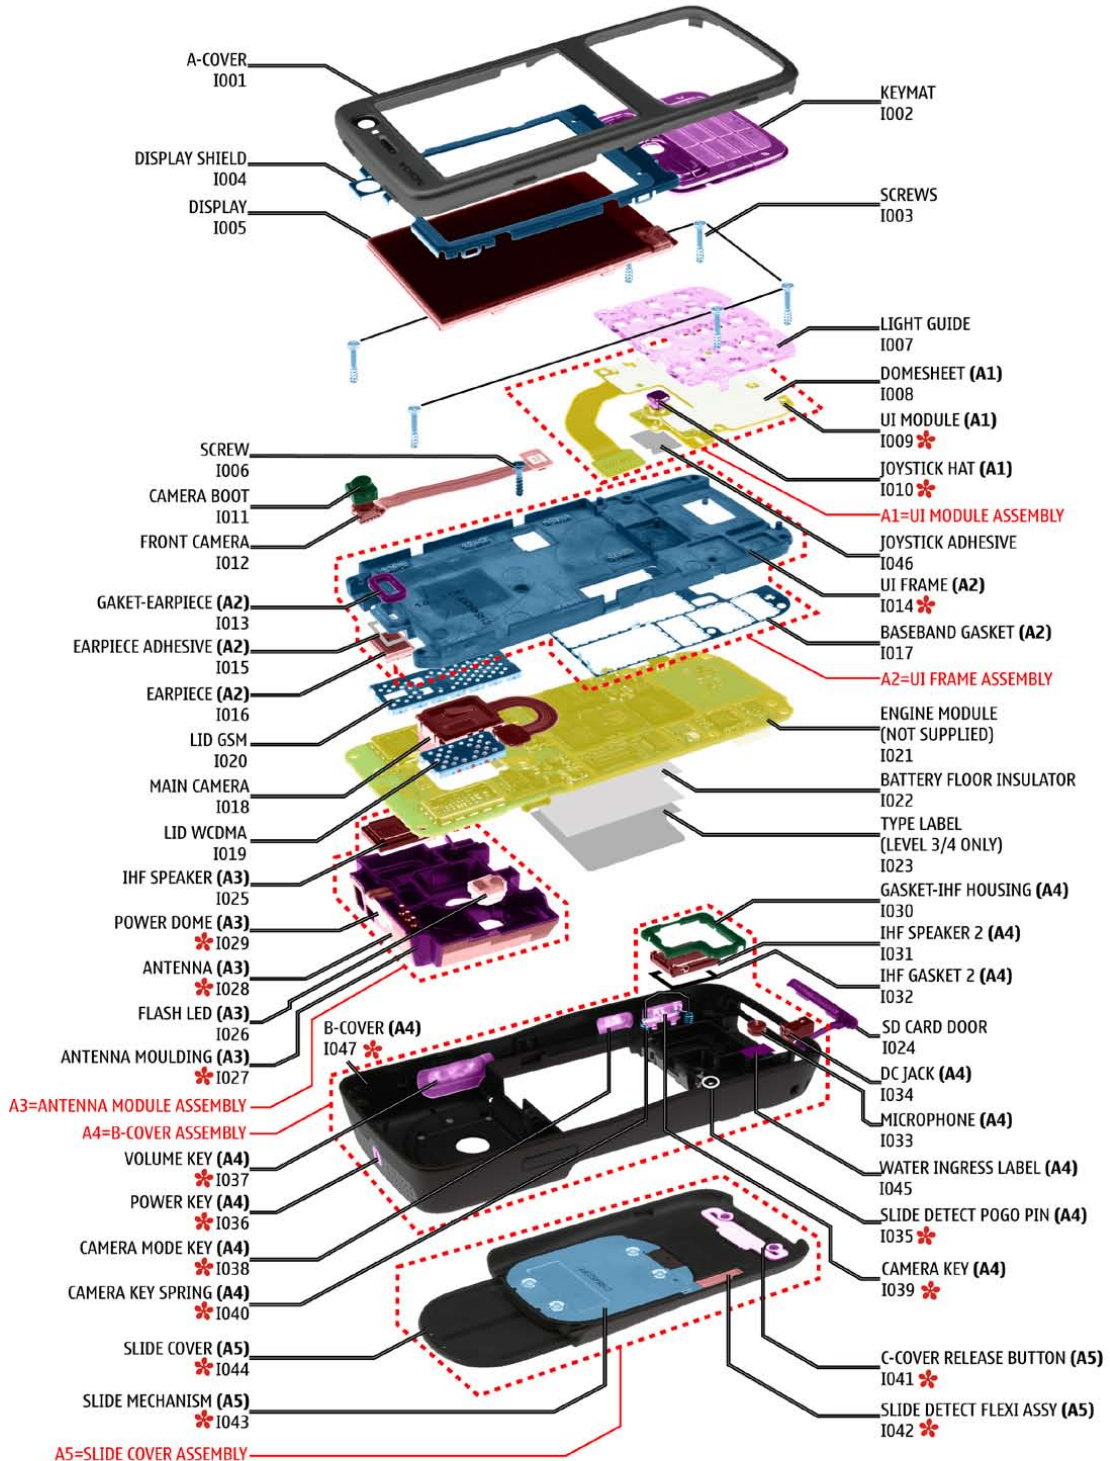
A-COVER
I001

DISPLAY SHIELD
I004

DISPLAY
I005

KEYMAT
I002

SCREWS
I003

LIGHT GUIDE
I007

DOMESHEET **(A1)**
I008

UI MODULE **(A1)**
I009 ✻

JOYSTICK HAT **(A1)**
I010 ✻

A1=UI MODULE ASSEMBLY

SCREW
I006

CAMERA BOOT
I011

FRONT CAMERA
I012

JOYSTICK ADHESIVE
I046

UI FRAME **(A2)**
I014 ✻

GAKET-EARPIECE **(A2)**
I013

BASEBAND GASKET **(A2)**
I017

EARPIECE ADHESIVE **(A2)**
I015

A2=UI FRAME ASSEMBLY

EARPIECE **(A2)**
I016

ENGINE MODULE
(NOT SUPPLIED)
I021

LID GSM
I020

BATTERY FLOOR INSULATOR
I022

MAIN CAMERA
I018

TYPE LABEL
(LEVEL 3/4 ONLY)
I023

LID WCDMA
I019

IHF SPEAKER **(A3)**
I025

GASKET-IHF HOUSING **(A4)**
I030

POWER DOME **(A3)**
✻ I029

IHF SPEAKER 2 **(A4)**
I031

ANTENNA **(A3)**
✻ I028

IHF GASKET 2 **(A4)**
I032

FLASH LED **(A3)**
I026

B-COVER **(A4)**
I047 ✻

SD CARD DOOR
I024

ANTENNA MOULDING **(A3)**
✻ I027

DC JACK **(A4)**
I034

A3=ANTENNA MODULE ASSEMBLY

MICROPHONE **(A4)**
I033

A4=B-COVER ASSEMBLY

VOLUME KEY **(A4)**
✻ I037

WATER INGRESS LABEL **(A4)**
I045

POWER KEY **(A4)**
✻ I036

SLIDE DETECT POGO PIN **(A4)**
I035 ✻

CAMERA MODE KEY **(A4)**
✻ I038

CAMERA KEY **(A4)**
I039 ✻

CAMERA KEY SPRING **(A4)**
✻ I040

SLIDE COVER **(A5)**
✻ I044

C-COVER RELEASE BUTTON **(A5)**
I041 ✻

SLIDE MECHANISM **(A5)**
✻ I043

SLIDE DETECT FLEXI ASSY **(A5)**
I042 ✻

A5=SLIDE COVER ASSEMBLY